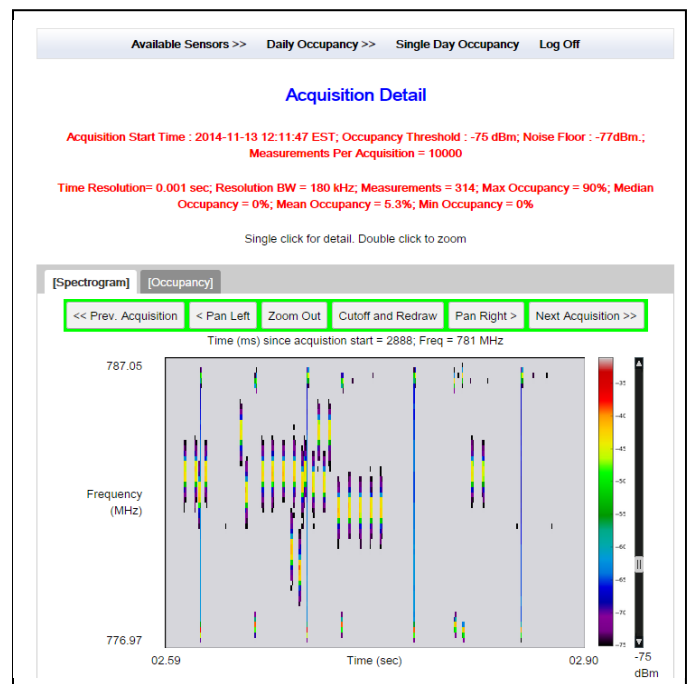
Available Sensors >> Daily Occupancy >> Single Day Occupancy Log Off

Acquisition Detail

Acquisition Start Time : 2014-11-13 12:11:47 EST; Occupancy Threshold : -75 dBm; Noise Floor : -77dBm.; Measurements Per Acquisition = 10000

Time Resolution= 0.001 sec; Resolution BW = 180 kHz; Measurements = 314; Max Occupancy = 90%; Median Occupancy = 0%; Mean Occupancy = 5.3%; Min Occupancy = 0%

Single click for detail. Double click to zoom

[Spectrogram] [Occupancy]

<< Prev. Acquisition < Pan Left Zoom Out Cutoff and Redraw Pan Right > Next Acquisition >>

Time (ms) since acquistion start = 2888; Freq = 781 MHz

787.05

Frequency (MHz)

776.97

02.59 Time (sec) 02.90

-35
-40
-45
-50
-55
-60
-65
-70
-75

-75
dBm